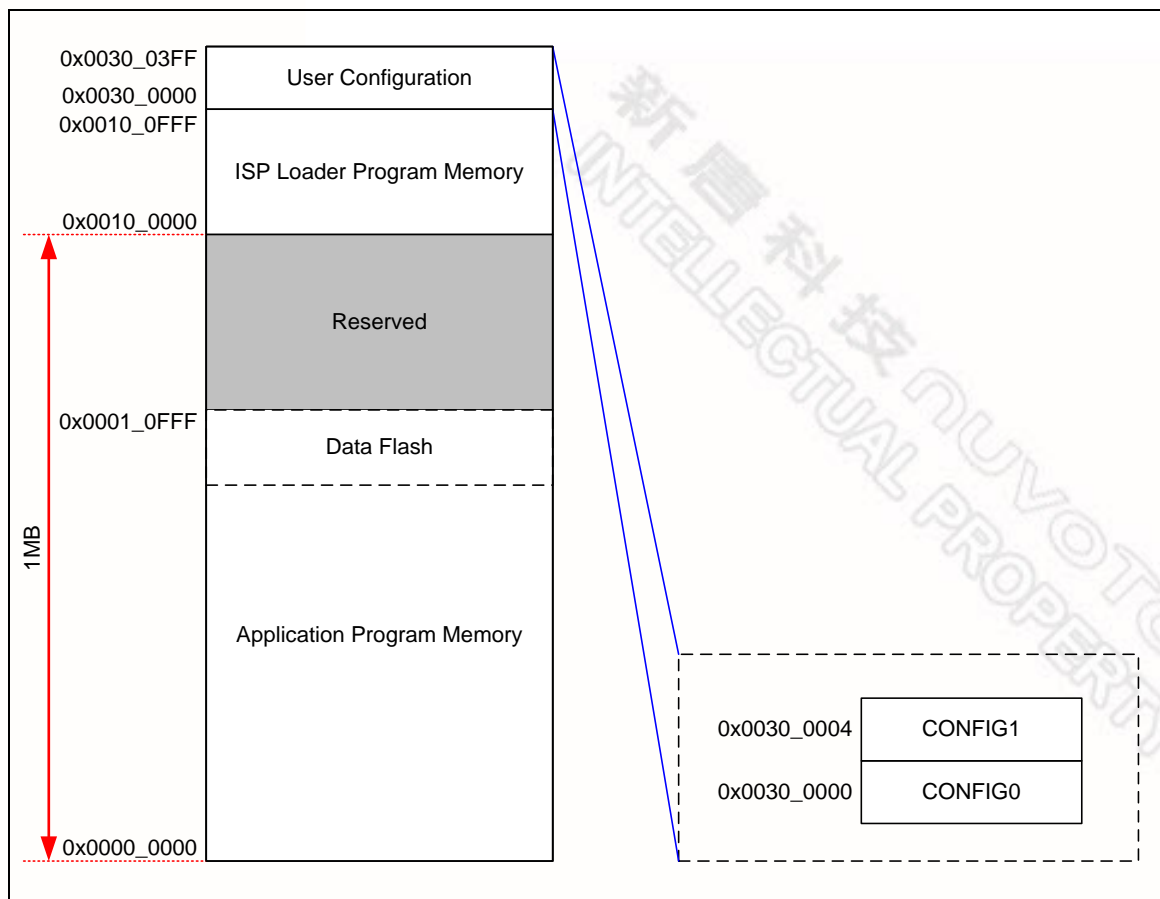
0x0030_03FF
User Configuration
0x0030_0000
0x0010_0FFF
ISP Loader Program Memory
0x0010_0000
Reserved
0x0001_0FFF
Data Flash
1MB
Application Program Memory
0x0000_0000

0x0030_0004
CONFIG1
0x0030_0000
CONFIG0

新唐科技
NUVOTON INTELLECTUAL PROPERTY